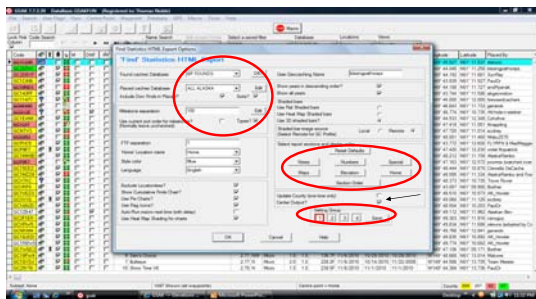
"Find" Statistics HTML Export

Found caches Database
Placed caches Database
Milestone separation
FTP separation
"Home" Location name
Style color
Language

User Geocaching Name

Reset Defaults
Views
Numbers
Special
Maps
Relations
Home
Section Order

Update County (one time only)
Center Output?
Existing library
Save

OK
Cancel
Help